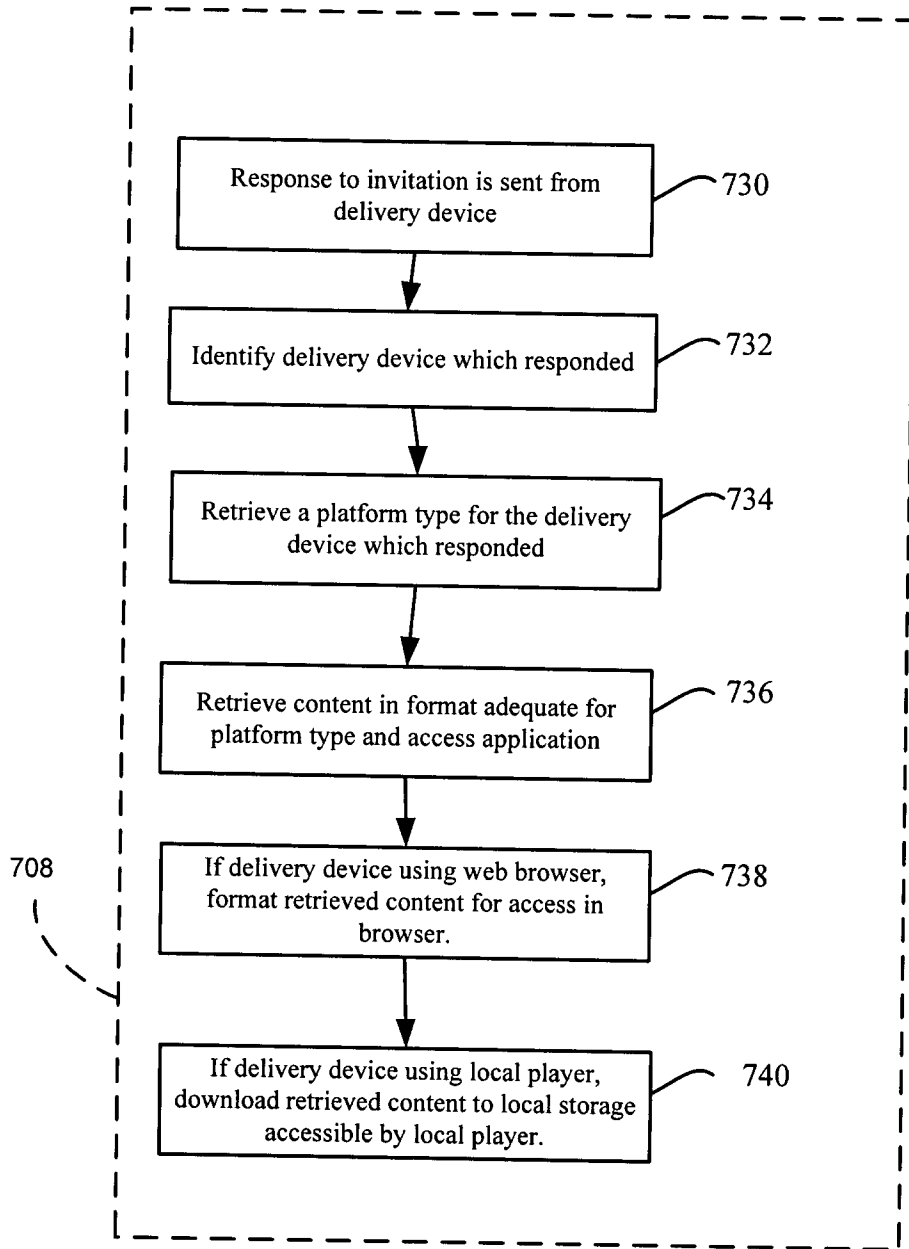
Response to invitation is sent from delivery device

730

Identify delivery device which responded

732

Retrieve a platform type for the delivery device which responded

734

Retrieve content in format adequate for platform type and access application

736

708

If delivery device using web browser, format retrieved content for access in browser.

738

If delivery device using local player, download retrieved content to local storage accessible by local player.

740